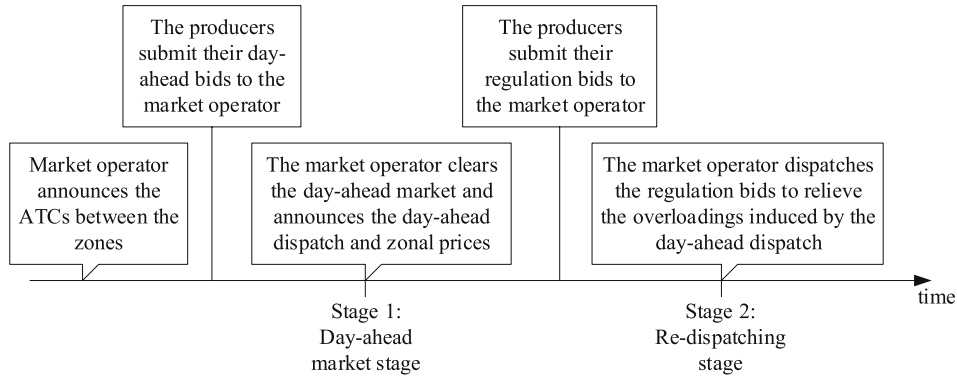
The producers submit their day-ahead bids to the market operator

The producers submit their regulation bids to the market operator

Market operator announces the ATCs between the zones

The market operator clears the day-ahead market and announces the day-ahead dispatch and zonal prices

The market operator dispatches the regulation bids to relieve the overloadings induced by the day-ahead dispatch

time

Stage 1: Day-ahead market stage

Stage 2: Re-dispatching stage